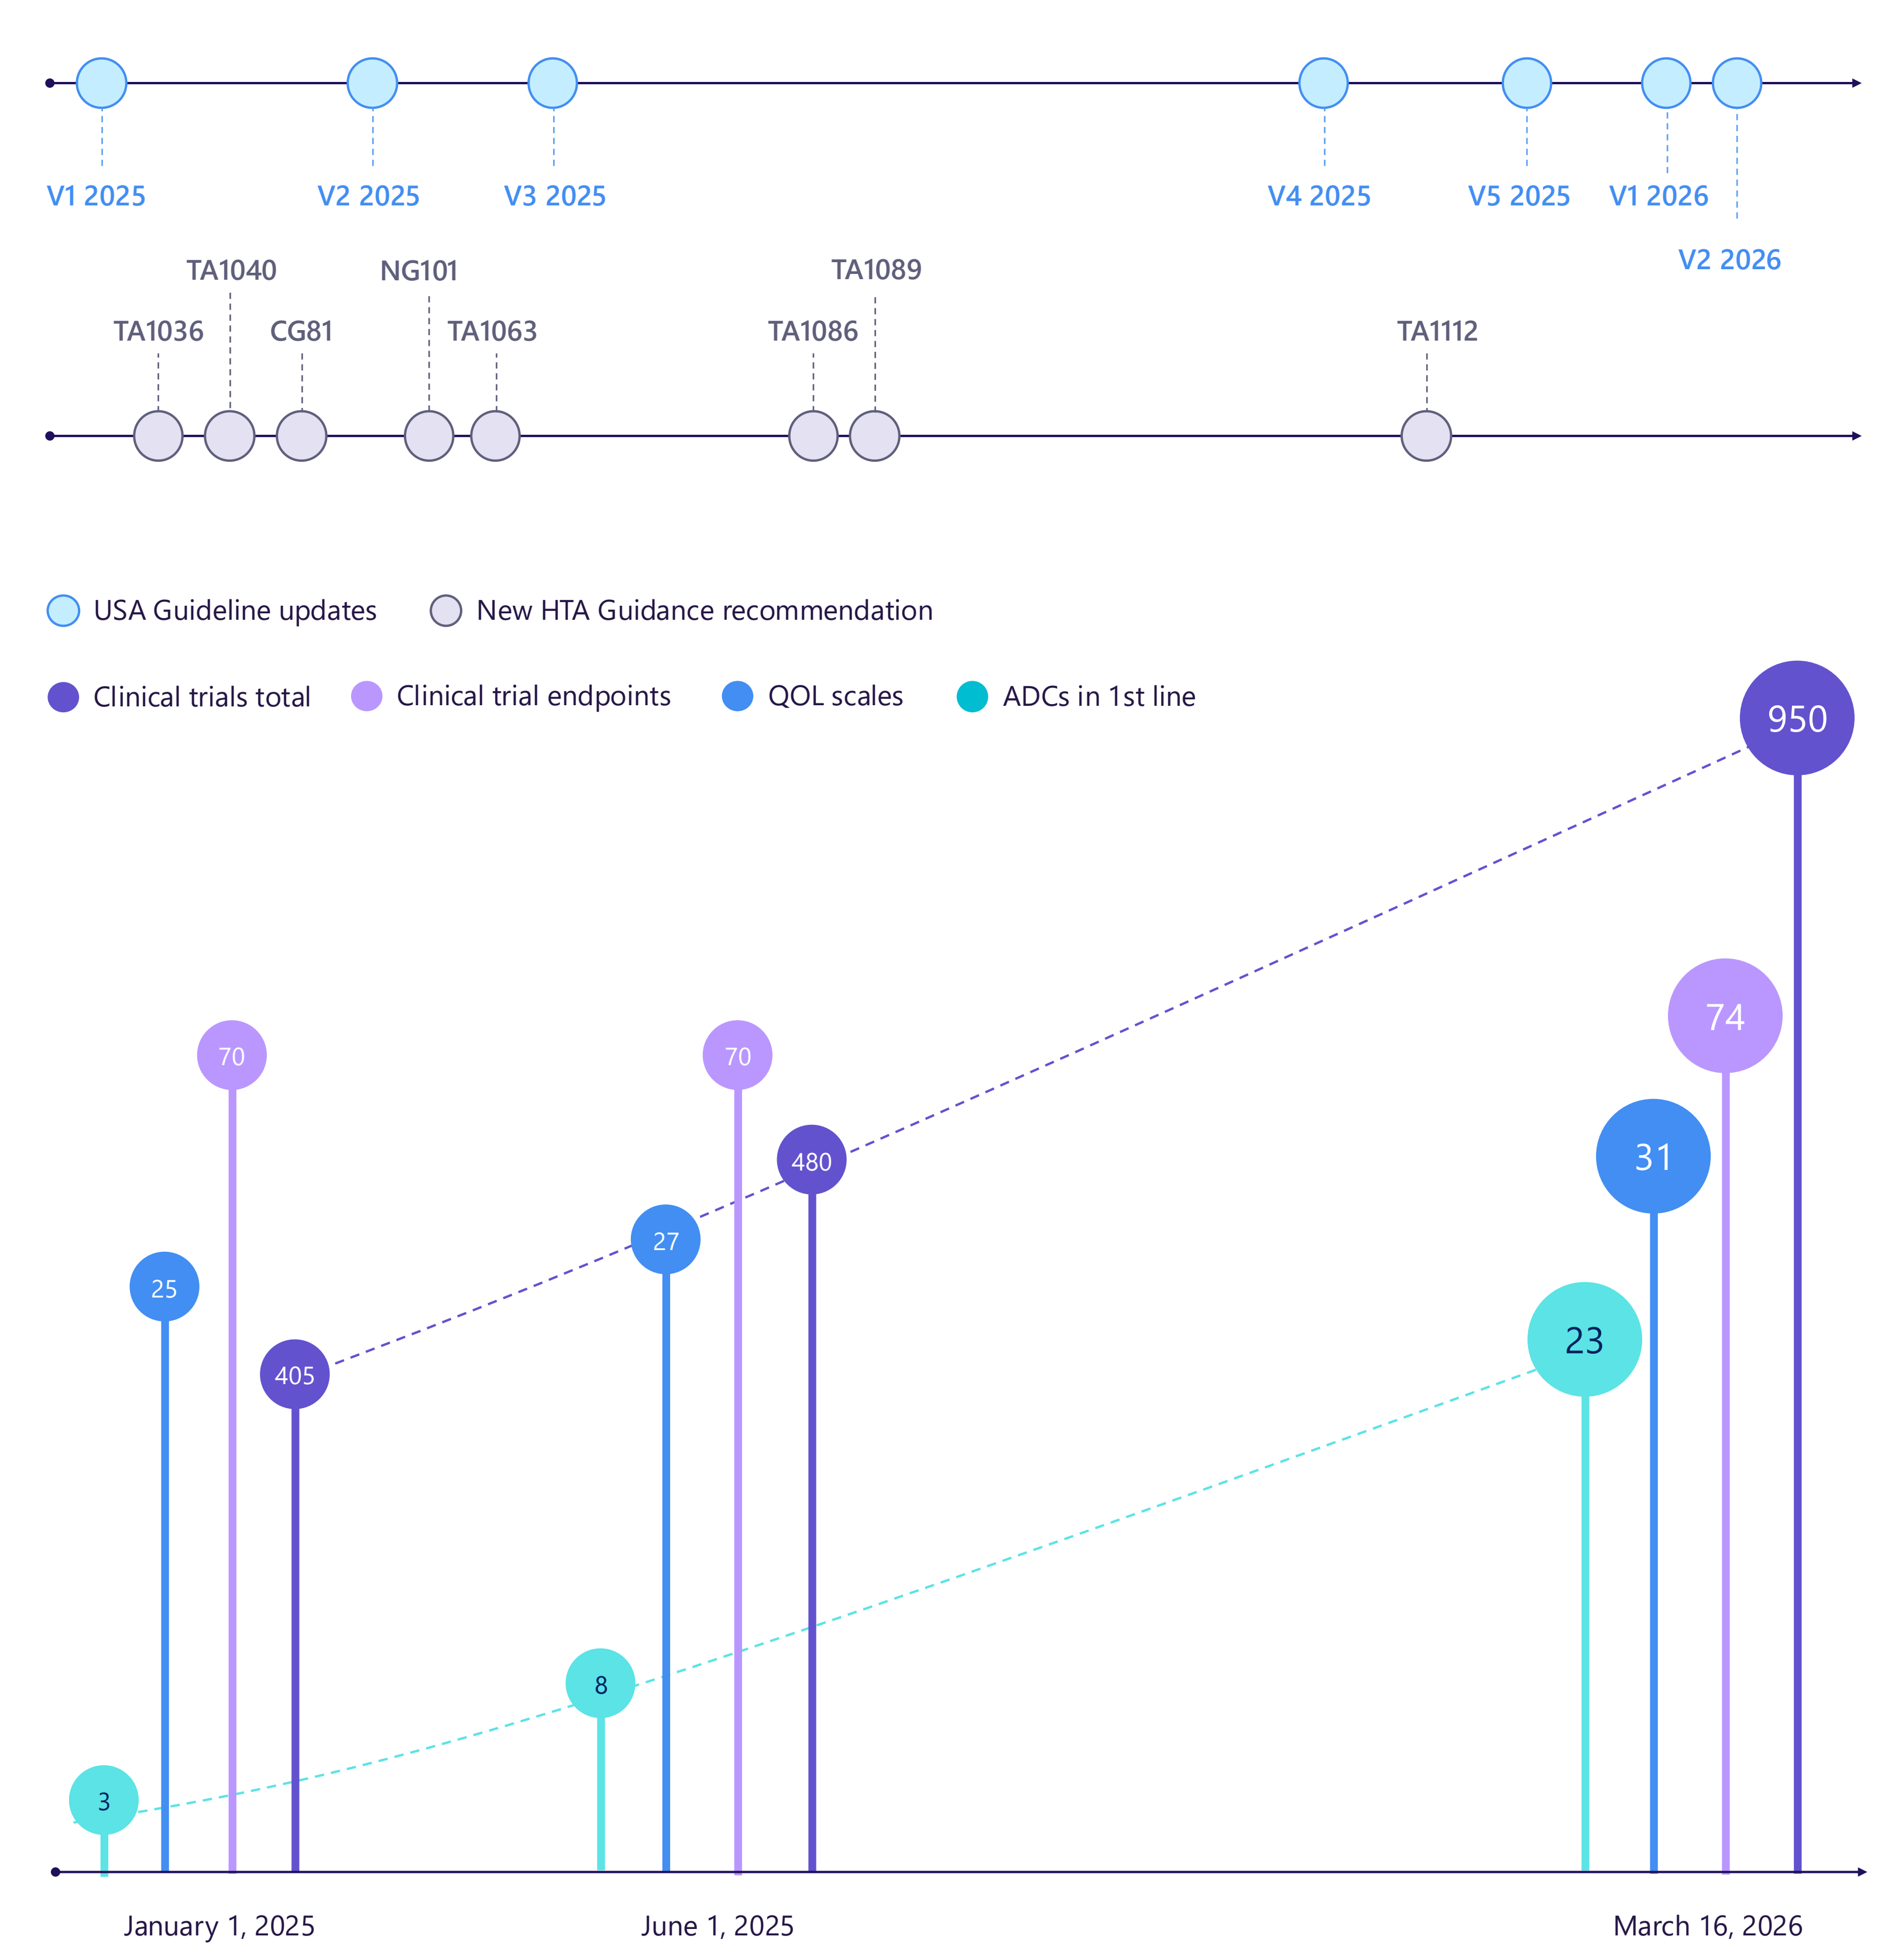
V1 2025
V2 2025
V3 2025
V4 2025
V5 2025
V1 2026
V2 2026

TA1040
NG101
TA1089
TA1036
CG81
TA1063
TA1086
TA1112

USA Guideline updates
New HTA Guidance recommendation

Clinical trials total
Clinical trial endpoints
QOL scales
ADCs in 1st line

950
74
70
70
480
31
27
25
405
23
8
3

January 1, 2025
June 1, 2025
March 16, 2026